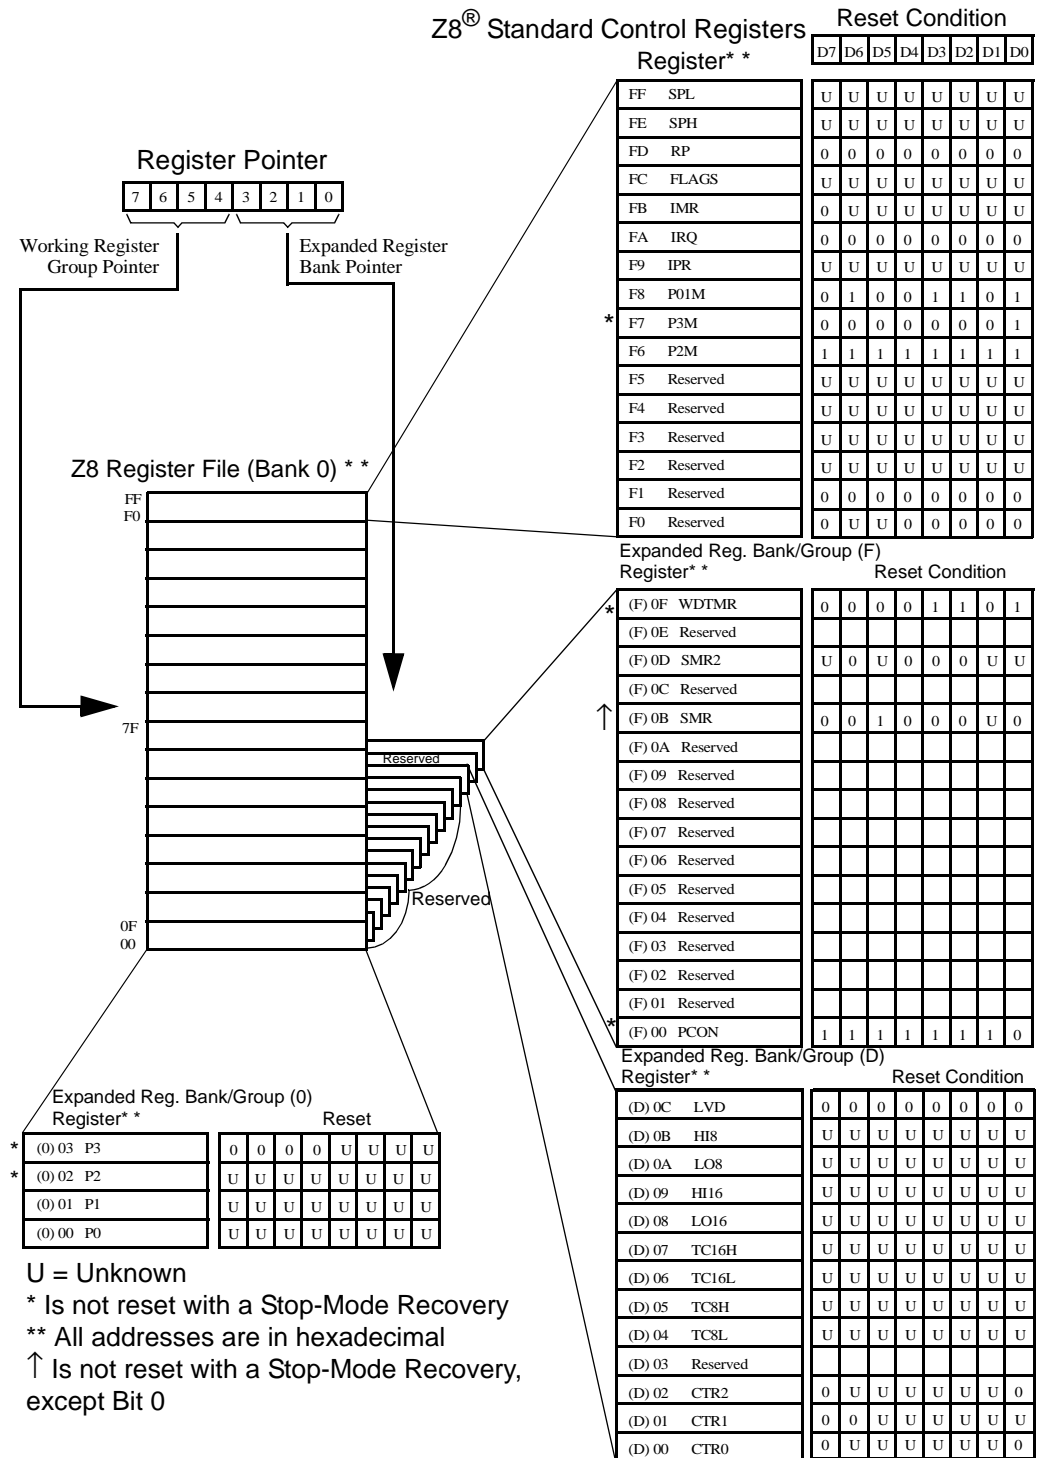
Z8® Standard Control Registers

Register* *

Reset Condition

| Register | D7 | D6 | D5 | D4 | D3 | D2 | D1 | D0 |
|---|---|---|---|---|---|---|---|---|
| FF SPL | U | U | U | U | U | U | U | U |
| FE SPH | U | U | U | U | U | U | U | U |
| FD RP | 0 | 0 | 0 | 0 | 0 | 0 | 0 | 0 |
| FC FLAGS | U | U | U | U | U | U | U | U |
| FB IMR | 0 | U | U | U | U | U | U | U |
| FA IRQ | 0 | 0 | 0 | 0 | 0 | 0 | 0 | 0 |
| F9 IPR | U | U | U | U | U | U | U | U |
| F8 P01M | 0 | 1 | 0 | 0 | 1 | 1 | 0 | 1 |
| * F7 P3M | 0 | 0 | 0 | 0 | 0 | 0 | 0 | 1 |
| F6 P2M | 1 | 1 | 1 | 1 | 1 | 1 | 1 | 1 |
| F5 Reserved | U | U | U | U | U | U | U | U |
| F4 Reserved | U | U | U | U | U | U | U | U |
| F3 Reserved | U | U | U | U | U | U | U | U |
| F2 Reserved | U | U | U | U | U | U | U | U |
| F1 Reserved | 0 | 0 | 0 | 0 | 0 | 0 | 0 | 0 |
| F0 Reserved | 0 | U | U | 0 | 0 | 0 | 0 | 0 |

Register Pointer

7 6 5 4 3 2 1 0

Working Register Group Pointer

Expanded Register Bank Pointer

Z8 Register File (Bank 0) * *

FF
F0
7F
0F
00

Reserved

Reserved

Expanded Reg. Bank/Group (F)
Register* *

Reset Condition

| Register | D7 | D6 | D5 | D4 | D3 | D2 | D1 | D0 |
|---|---|---|---|---|---|---|---|---|
| * (F) 0F WDTMR | 0 | 0 | 0 | 0 | 1 | 1 | 0 | 1 |
| (F) 0E Reserved | | | | | | | | |
| (F) 0D SMR2 | U | 0 | U | 0 | 0 | 0 | U | U |
| (F) 0C Reserved | | | | | | | | |
| ↑ (F) 0B SMR | 0 | 0 | 1 | 0 | 0 | 0 | U | 0 |
| (F) 0A Reserved | | | | | | | | |
| (F) 09 Reserved | | | | | | | | |
| (F) 08 Reserved | | | | | | | | |
| (F) 07 Reserved | | | | | | | | |
| (F) 06 Reserved | | | | | | | | |
| (F) 05 Reserved | | | | | | | | |
| (F) 04 Reserved | | | | | | | | |
| (F) 03 Reserved | | | | | | | | |
| (F) 02 Reserved | | | | | | | | |
| (F) 01 Reserved | | | | | | | | |
| * (F) 00 PCON | 1 | 1 | 1 | 1 | 1 | 1 | 1 | 0 |

Expanded Reg. Bank/Group (D)
Register* *

Reset Condition

| Register | D7 | D6 | D5 | D4 | D3 | D2 | D1 | D0 |
|---|---|---|---|---|---|---|---|---|
| (D) 0C LVD | 0 | 0 | 0 | 0 | 0 | 0 | 0 | 0 |
| (D) 0B HI8 | U | U | U | U | U | U | U | U |
| (D) 0A LO8 | U | U | U | U | U | U | U | U |
| (D) 09 HI16 | U | U | U | U | U | U | U | U |
| (D) 08 LO16 | U | U | U | U | U | U | U | U |
| (D) 07 TC16H | U | U | U | U | U | U | U | U |
| (D) 06 TC16L | U | U | U | U | U | U | U | U |
| (D) 05 TC8H | U | U | U | U | U | U | U | U |
| (D) 04 TC8L | U | U | U | U | U | U | U | U |
| (D) 03 Reserved | | | | | | | | |
| (D) 02 CTR2 | 0 | U | U | U | U | U | U | 0 |
| (D) 01 CTR1 | 0 | 0 | U | U | U | U | U | U |
| (D) 00 CTR0 | 0 | U | U | U | U | U | U | 0 |

Expanded Reg. Bank/Group (0)
Register* *

Reset

| Register | | | | | | | | |
|---|---|---|---|---|---|---|---|---|
| * (0) 03 P3 | 0 | 0 | 0 | 0 | U | U | U | U |
| * (0) 02 P2 | U | U | U | U | U | U | U | U |
| (0) 01 P1 | U | U | U | U | U | U | U | U |
| (0) 00 P0 | U | U | U | U | U | U | U | U |

U = Unknown
* Is not reset with a Stop-Mode Recovery
** All addresses are in hexadecimal
↑ Is not reset with a Stop-Mode Recovery, except Bit 0